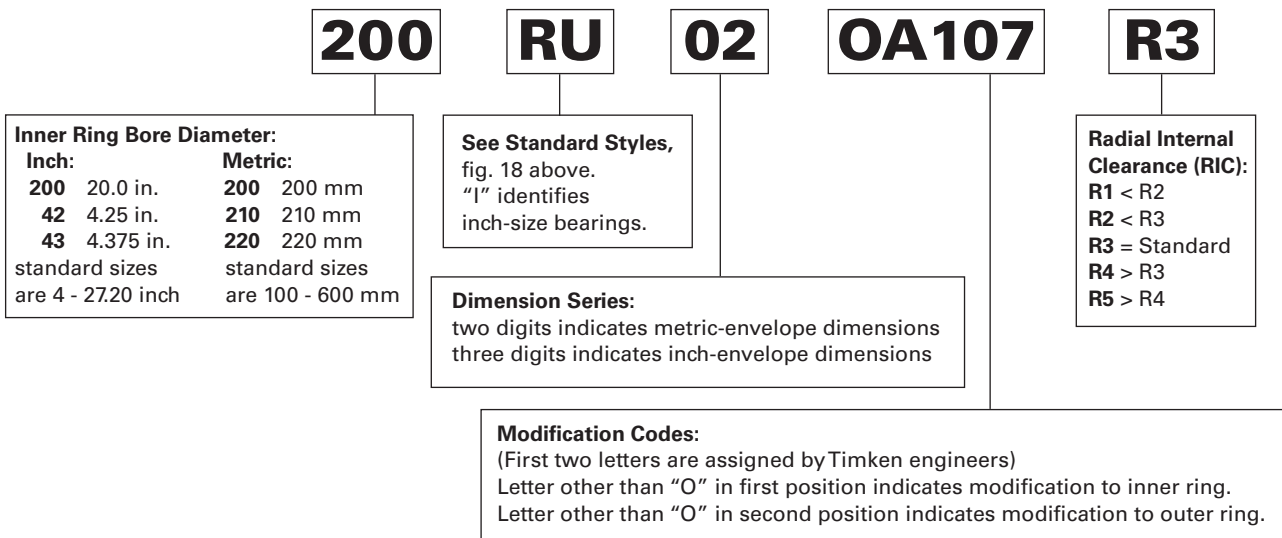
200 RU 02 OA107 R3

Inner Ring Bore Diameter:

| Inch: | | Metric: | |
|---|---|---|---|
| 200 | 20.0 in. | 200 | 200 mm |
| 42 | 4.25 in. | 210 | 210 mm |
| 43 | 4.375 in. | 220 | 220 mm |

standard sizes are 4 - 27.20 inch

standard sizes are 100 - 600 mm

See Standard Styles, fig. 18 above. "I" identifies inch-size bearings.

Dimension Series:
two digits indicates metric-envelope dimensions
three digits indicates inch-envelope dimensions

Radial Internal Clearance (RIC):
R1 < R2
R2 < R3
R3 = Standard
R4 > R3
R5 > R4

Modification Codes:
(First two letters are assigned by Timken engineers)
Letter other than "O" in first position indicates modification to inner ring.
Letter other than "O" in second position indicates modification to outer ring.